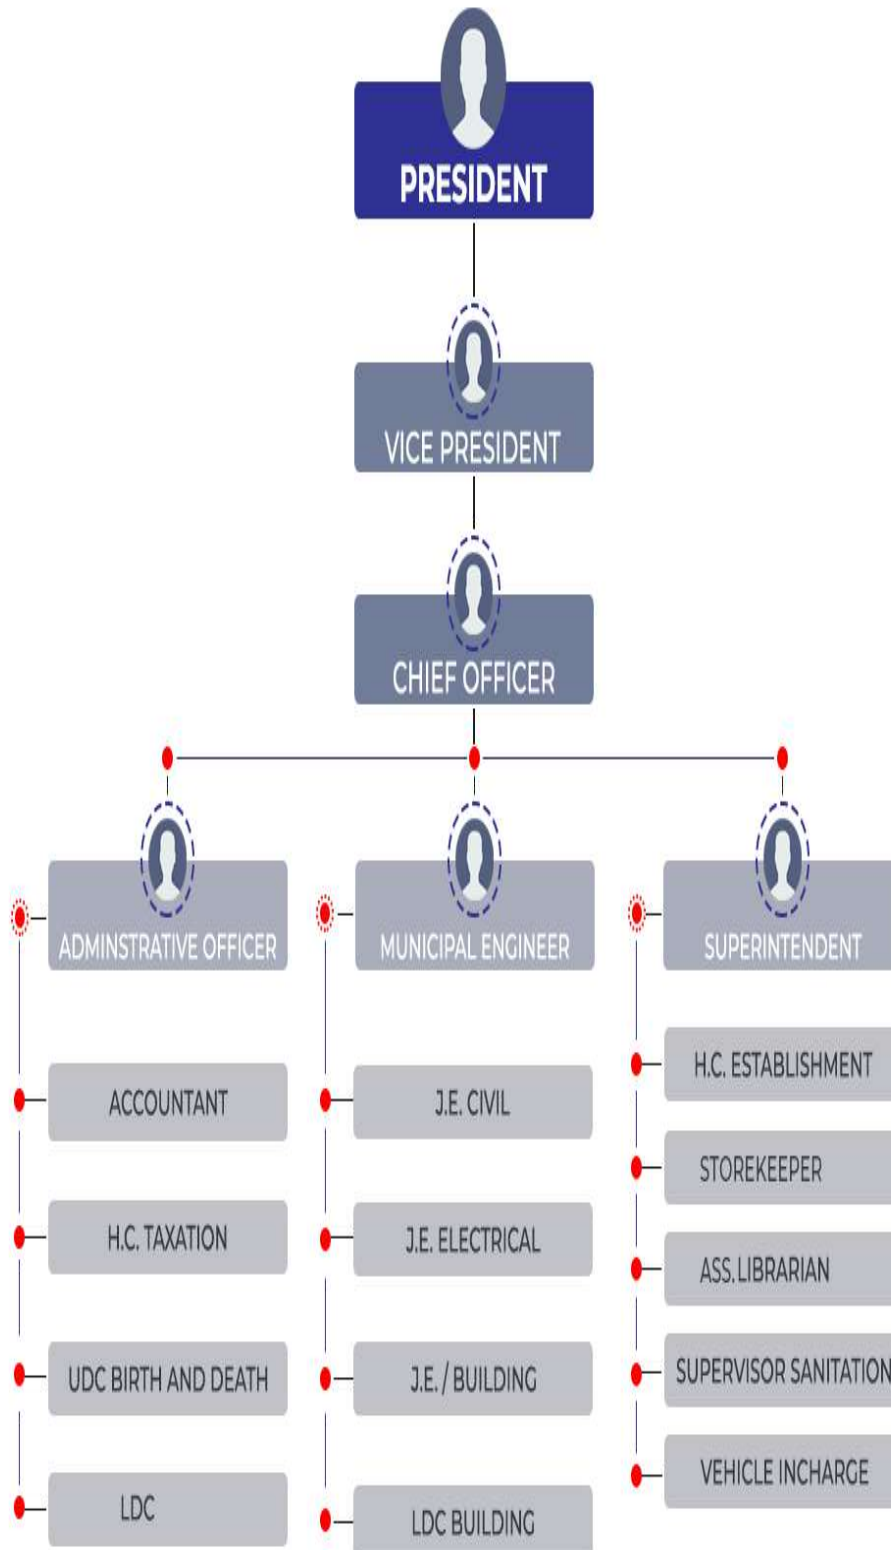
PRESIDENT

VICE PRESIDENT

CHIEF OFFICER

ADMINSTRATIVE OFFICER

ACCOUNTANT

H.C. TAXATION

UDC BIRTH AND DEATH

LDC

MUNICIPAL ENGINEER

J.E. CIVIL

J.E. ELECTRICAL

J.E. / BUILDING

LDC BUILDING

SUPERINTENDENT

H.C. ESTABLISHMENT

STOREKEEPER

ASS. LIBRARIAN

SUPERVISOR SANITATION

VEHICLE INCHARGE